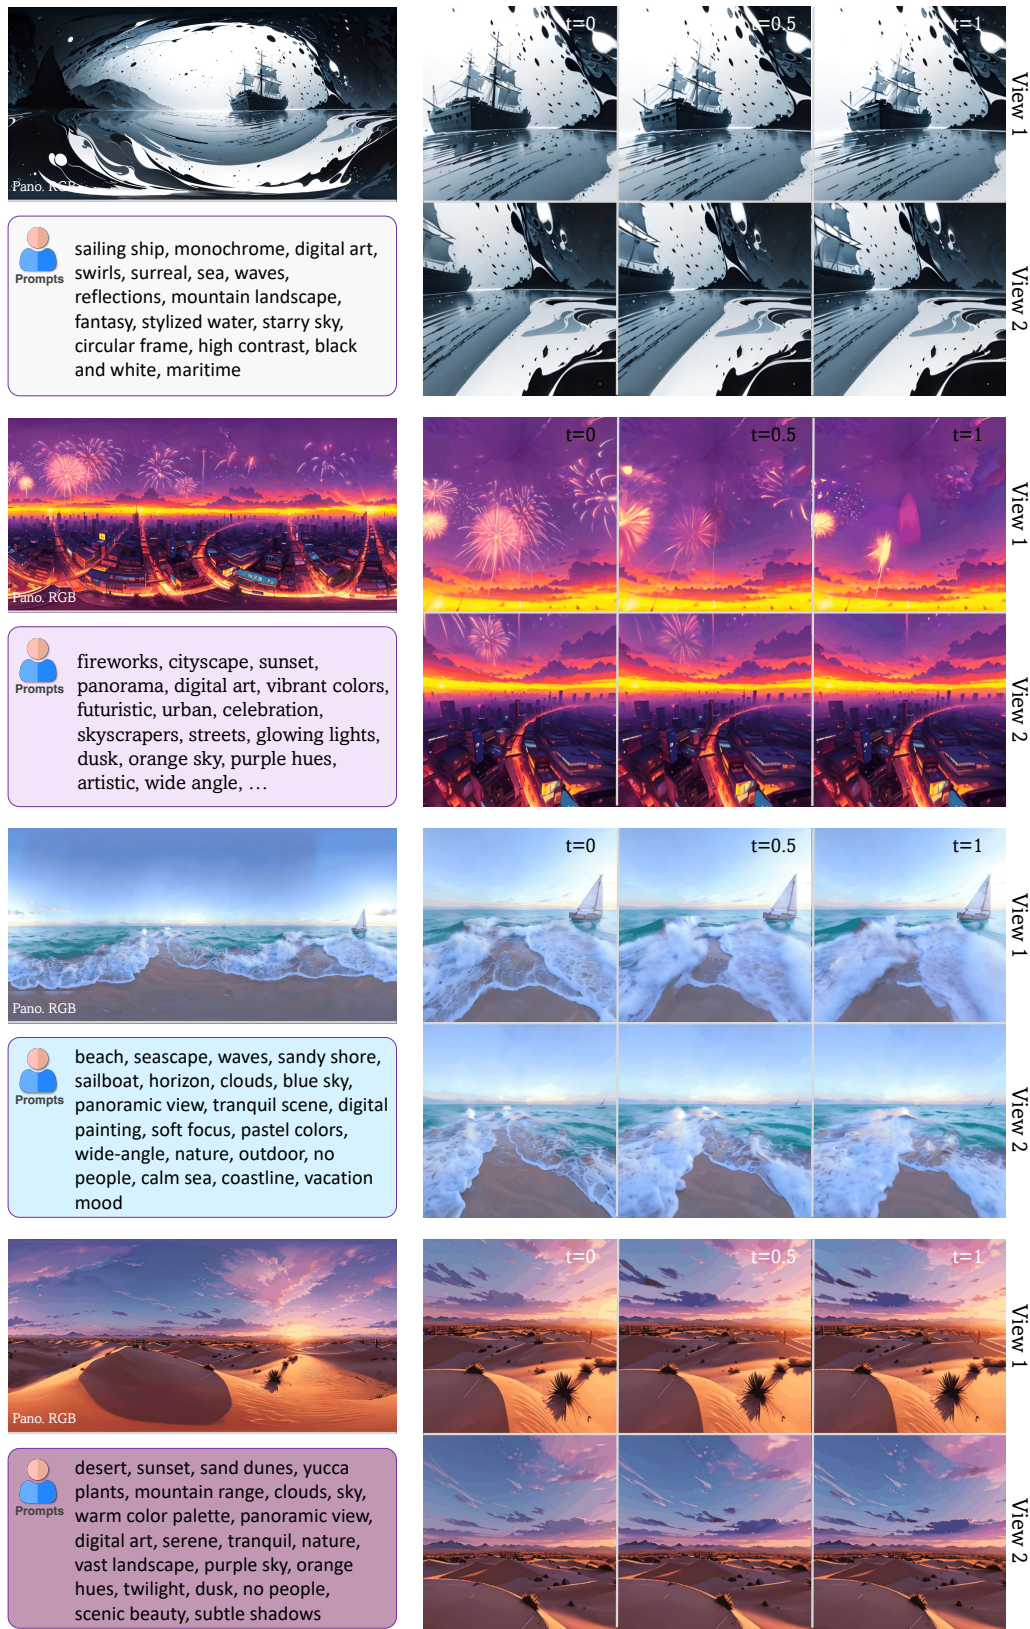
Pano. RGB

Prompts

sailing ship, monochrome, digital art, swirls, surreal, sea, waves, reflections, mountain landscape, fantasy, stylized water, starry sky, circular frame, high contrast, black and white, maritime

t=0 t=0.5 t=1

View 1

View 2

Pano. RGB

Prompts

fireworks, cityscape, sunset, panorama, digital art, vibrant colors, futuristic, urban, celebration, skyscrapers, streets, glowing lights, dusk, orange sky, purple hues, artistic, wide angle, …

t=0 t=0.5 t=1

View 1

View 2

Pano. RGB

Prompts

beach, seascape, waves, sandy shore, sailboat, horizon, clouds, blue sky, panoramic view, tranquil scene, digital painting, soft focus, pastel colors, wide-angle, nature, outdoor, no people, calm sea, coastline, vacation mood

t=0 t=0.5 t=1

View 1

View 2

Pano. RGB

Prompts

desert, sunset, sand dunes, yucca plants, mountain range, clouds, sky, warm color palette, panoramic view, digital art, serene, tranquil, nature, vast landscape, purple sky, orange hues, twilight, dusk, no people, scenic beauty, subtle shadows

t=0 t=0.5 t=1

View 1

View 2